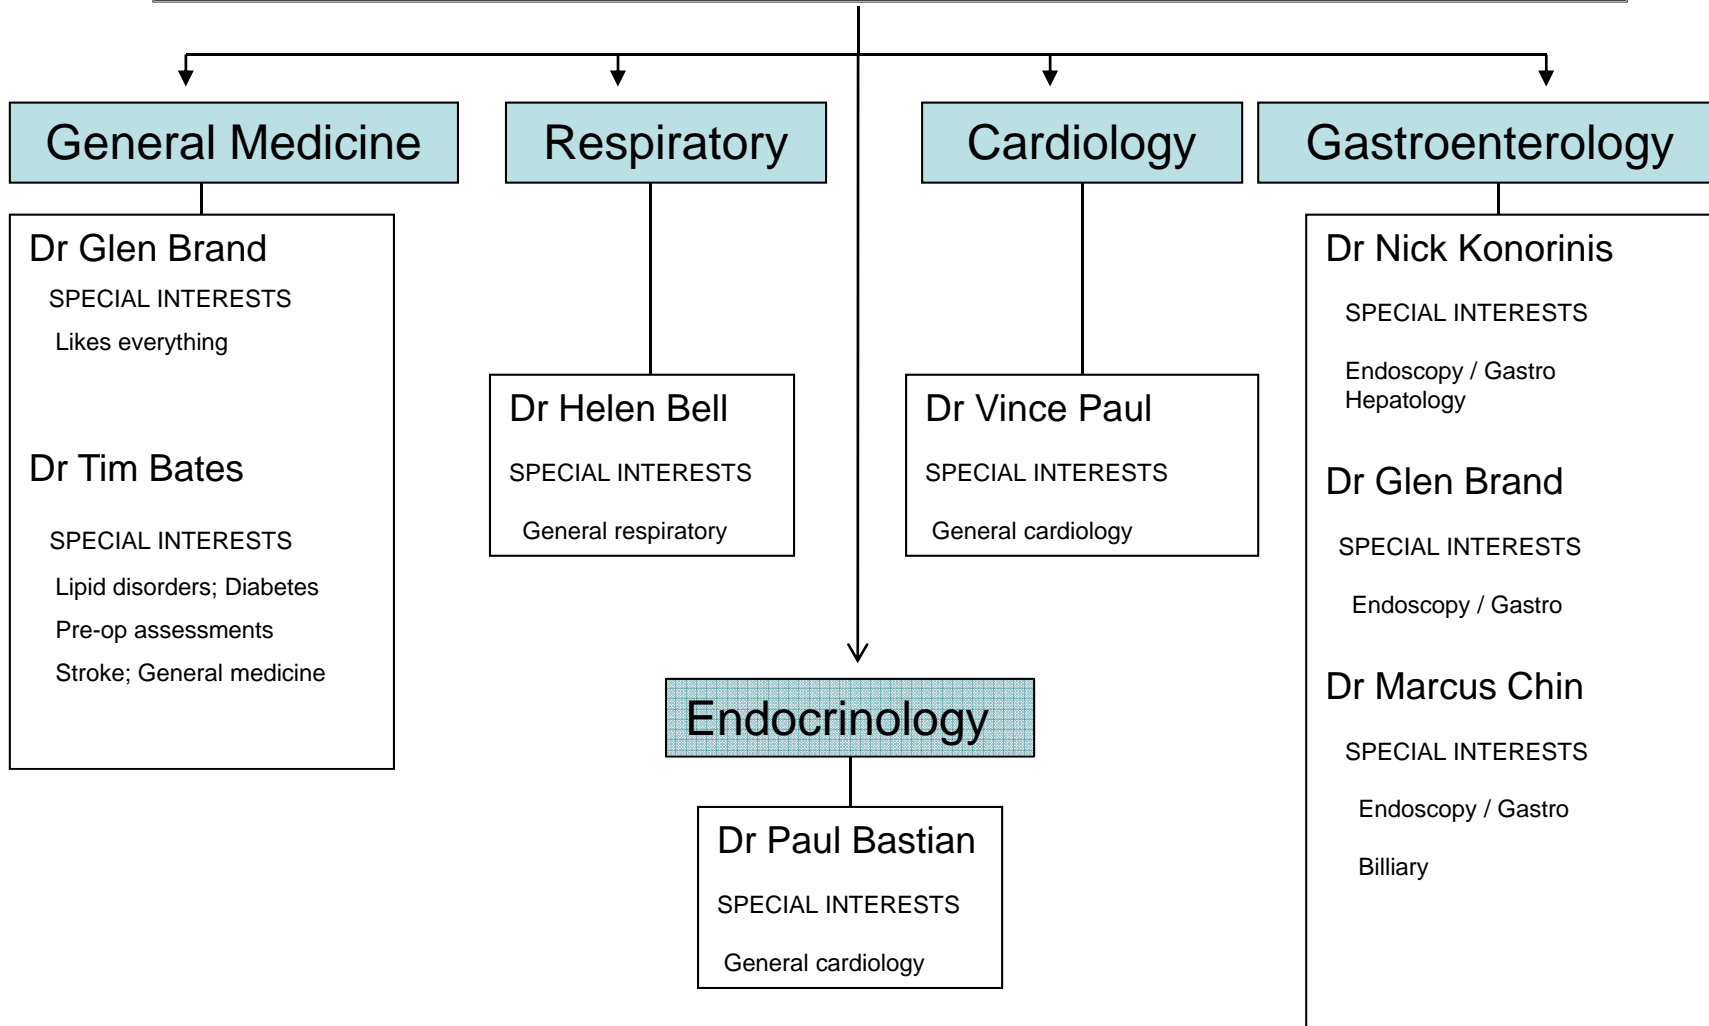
General Medicine

Dr Glen Brand

SPECIAL INTERESTS

Likes everything

Dr Tim Bates

SPECIAL INTERESTS

Lipid disorders; Diabetes

Pre-op assessments

Stroke; General medicine

Respiratory

Dr Helen Bell

SPECIAL INTERESTS

General respiratory

Cardiology

Dr Vince Paul

SPECIAL INTERESTS

General cardiology

Endocrinology

Dr Paul Bastian

SPECIAL INTERESTS

General cardiology

Gastroenterology

Dr Nick Konorinis

SPECIAL INTERESTS

Endoscopy / Gastro
Hepatology

Dr Glen Brand

SPECIAL INTERESTS

Endoscopy / Gastro

Dr Marcus Chin

SPECIAL INTERESTS

Endoscopy / Gastro

Billiary